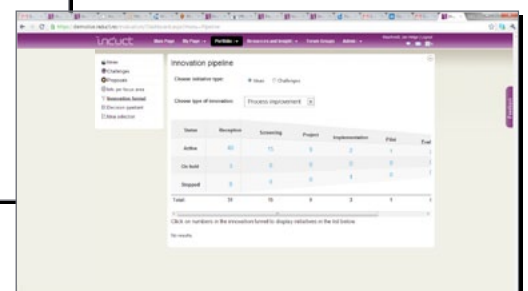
incuct

Innovation pipeline

Choose initiative type: Ideas Challenges

Choose type of innovation: Process improvement

| Status | Reception | Screening | Project | Implementation | Pilot | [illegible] |
|---|---|---|---|---|---|---|
| Active | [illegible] | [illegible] | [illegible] | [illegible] | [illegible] | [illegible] |
| On hold | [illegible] | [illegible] | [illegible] | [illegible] | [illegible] | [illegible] |
| Stopped | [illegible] | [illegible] | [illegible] | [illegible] | | |
| Total | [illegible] | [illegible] | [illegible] | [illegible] | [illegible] | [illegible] |

Click on numbers in the innovation funnel to display initiatives in the list below.

No results

Ideas
Challenges
Proposals
Innovation funnel
Feedback